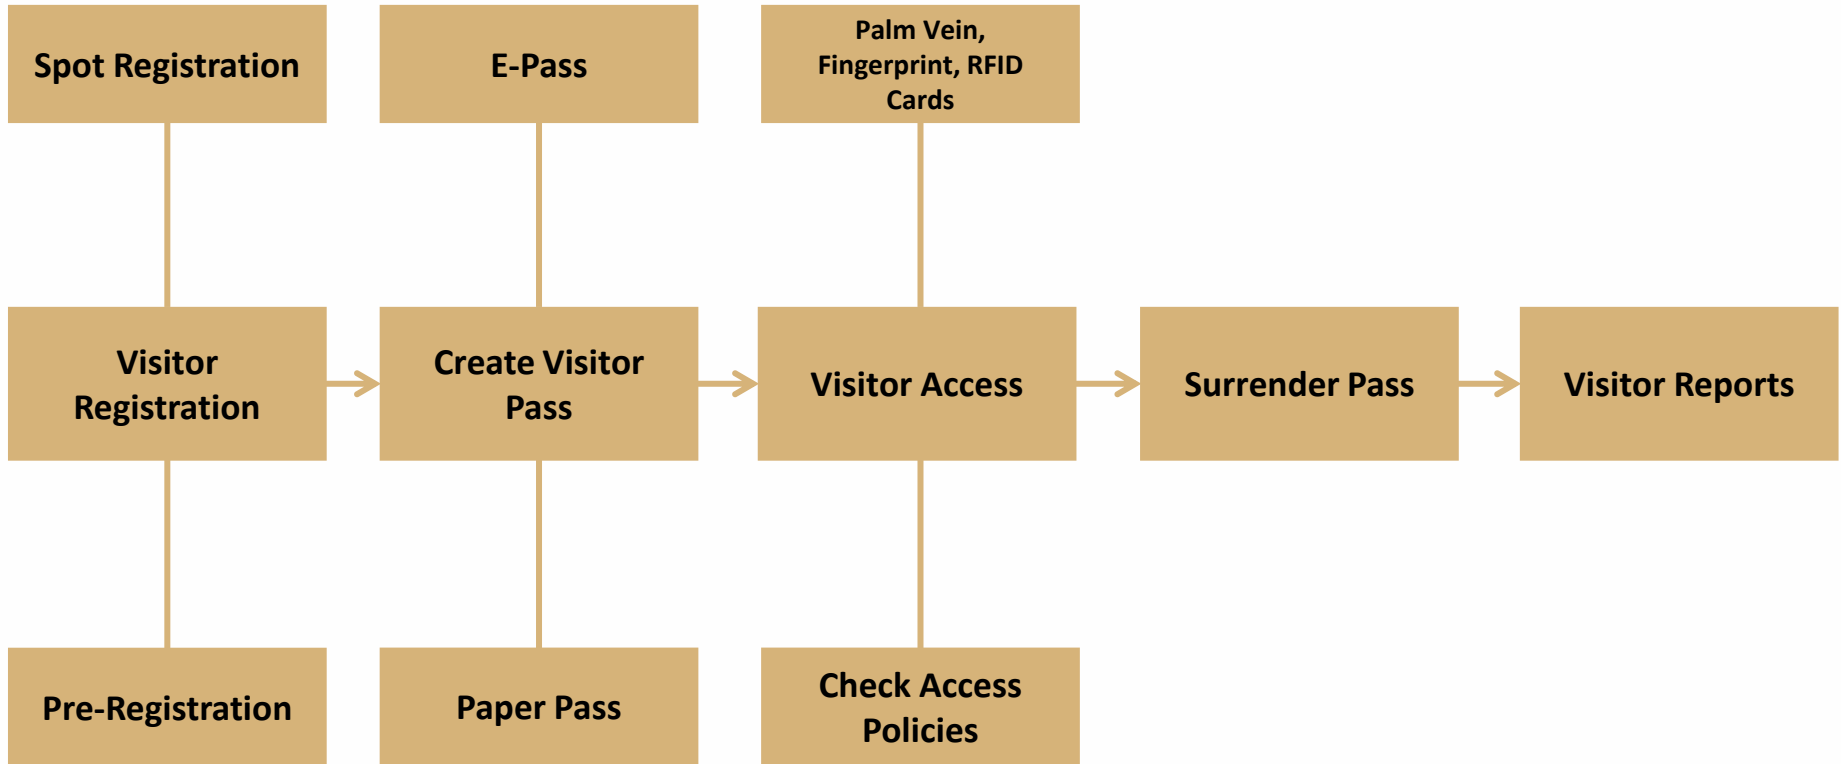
Spot Registration

E-Pass

Palm Vein, Fingerprint, RFID Cards

Visitor Registration

Create Visitor Pass

Visitor Access

Surrender Pass

Visitor Reports

Pre-Registration

Paper Pass

Check Access Policies